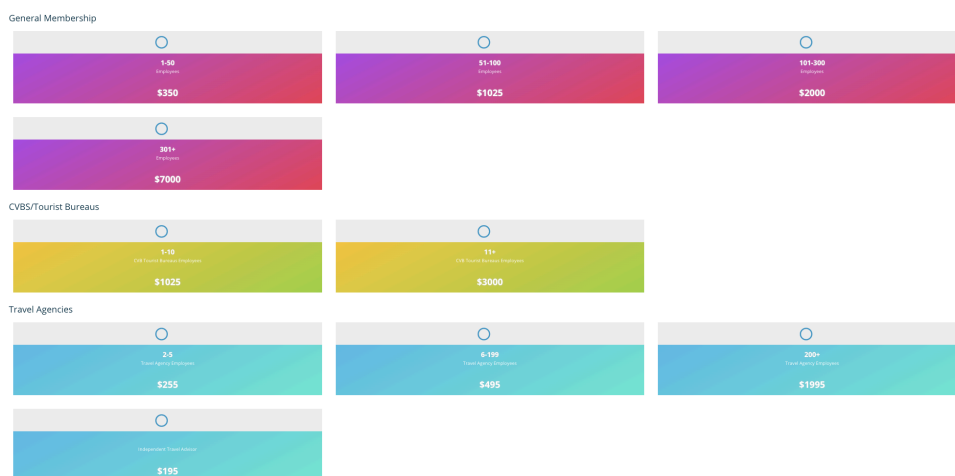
General Membership

1-50
Employees
$350

51-100
Employees
$1025

101-300
Employees
$2000

301+
Employees
$7000

CVBS/Tourist Bureaus

1-10
CVB Tourist Bureau Employees
$1025

11+
CVB Tourist Bureau Employees
$3000

Travel Agencies

2-5
Travel Agency Employees
$255

6-199
Travel Agency Employees
$495

200+
Travel Agency Employees
$1995

Independent Travel Advisor
$195